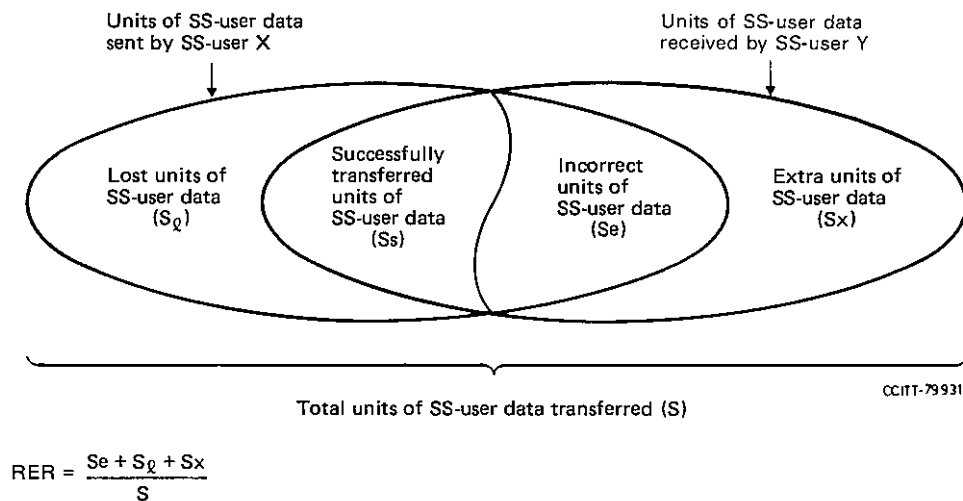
Units of SS-user data sent by SS-user X

Units of SS-user data received by SS-user Y

Lost units of SS-user data ($S_{\ell}$)

Successfully transferred units of SS-user data (Ss)

Incorrect units of SS-user data (Se)

Extra units of SS-user data (Sx)

CCITT-79931

Total units of SS-user data transferred (S)

$RER = \frac{Se + S_{\ell} + Sx}{S}$